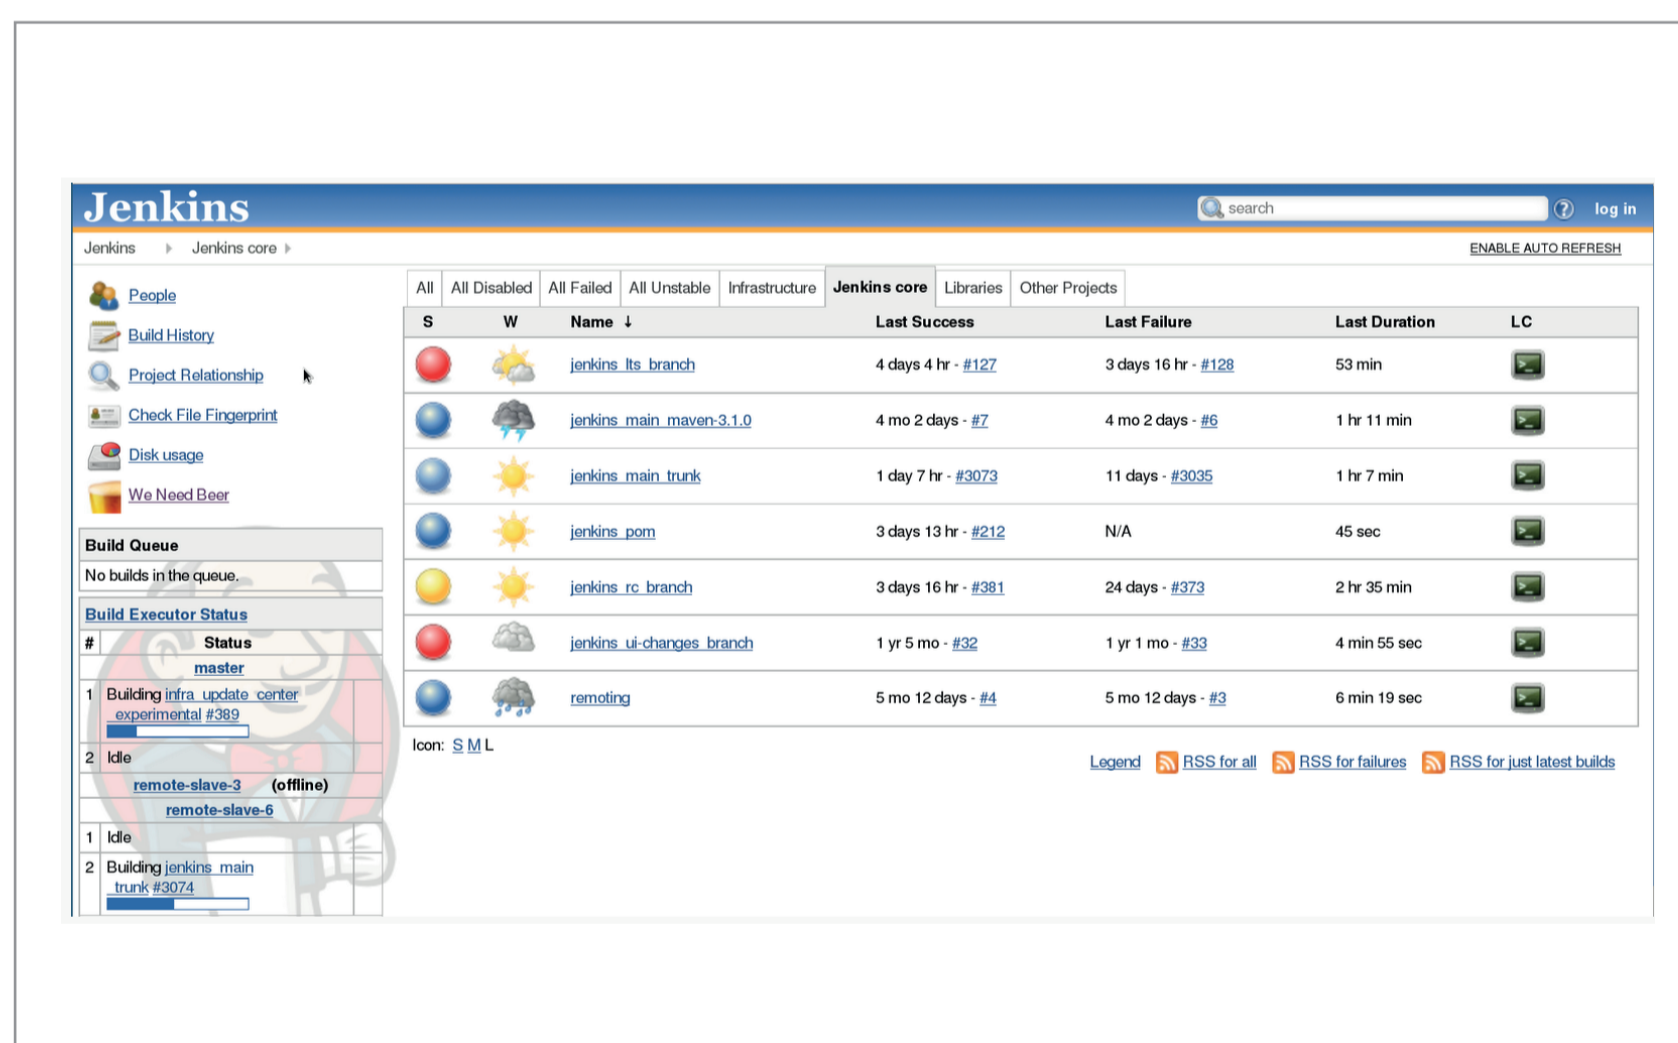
Jenkins

search log in

Jenkins ▸ Jenkins core ▸

ENABLE AUTO REFRESH

People
Build History
Project Relationship
Check File Fingerprint
Disk usage
We Need Beer

Build Queue
No builds in the queue.

Build Executor Status

| # | Status |
|---|---|
| | master |
| 1 | Building infra_update_center experimental #389 |
| 2 | Idle |
| | remote-slave-3 (offline) |
| | remote-slave-6 |
| 1 | Idle |
| 2 | Building jenkins_main trunk #3074 |

All | All Disabled | All Failed | All Unstable | Infrastructure | Jenkins core | Libraries | Other Projects

| S | W | Name ↓ | Last Success | Last Failure | Last Duration | LC |
|---|---|---|---|---|---|---|
| | | jenkins_lts_branch | 4 days 4 hr - #127 | 3 days 16 hr - #128 | 53 min | |
| | | jenkins_main_maven-3.1.0 | 4 mo 2 days - #7 | 4 mo 2 days - #6 | 1 hr 11 min | |
| | | jenkins_main_trunk | 1 day 7 hr - #3073 | 11 days - #3035 | 1 hr 7 min | |
| | | jenkins_pom | 3 days 13 hr - #212 | N/A | 45 sec | |
| | | jenkins_rc_branch | 3 days 16 hr - #381 | 24 days - #373 | 2 hr 35 min | |
| | | jenkins_ui-changes_branch | 1 yr 5 mo - #32 | 1 yr 1 mo - #33 | 4 min 55 sec | |
| | | remoting | 5 mo 12 days - #4 | 5 mo 12 days - #3 | 6 min 19 sec | |

Icon: S M L

Legend RSS for all RSS for failures RSS for just latest builds